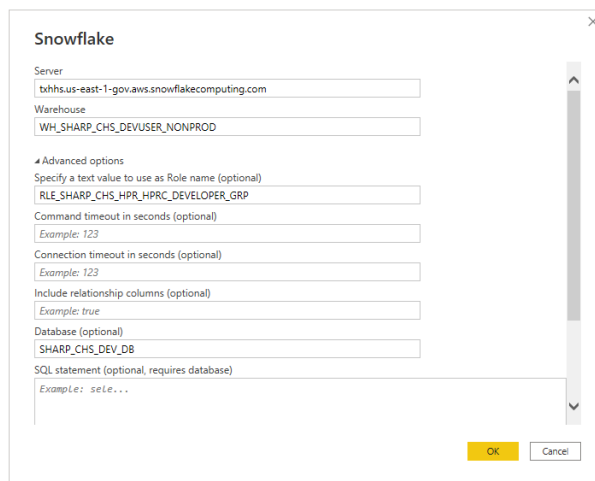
Snowflake

Server
txhhs.us-east-1-gov.aws.snowflakecomputing.com

Warehouse
WH_SHARP_CHS_DEVUSER_NONPROD

◢ Advanced options

Specify a text value to use as Role name (optional)
RLE_SHARP_CHS_HPR_HPRC_DEVELOPER_GRP

Command timeout in seconds (optional)
Example: 123

Connection timeout in seconds (optional)
Example: 123

Include relationship columns (optional)
Example: true

Database (optional)
SHARP_CHS_DEV_DB

SQL statement (optional, requires database)
Example: sele...

OK
Cancel